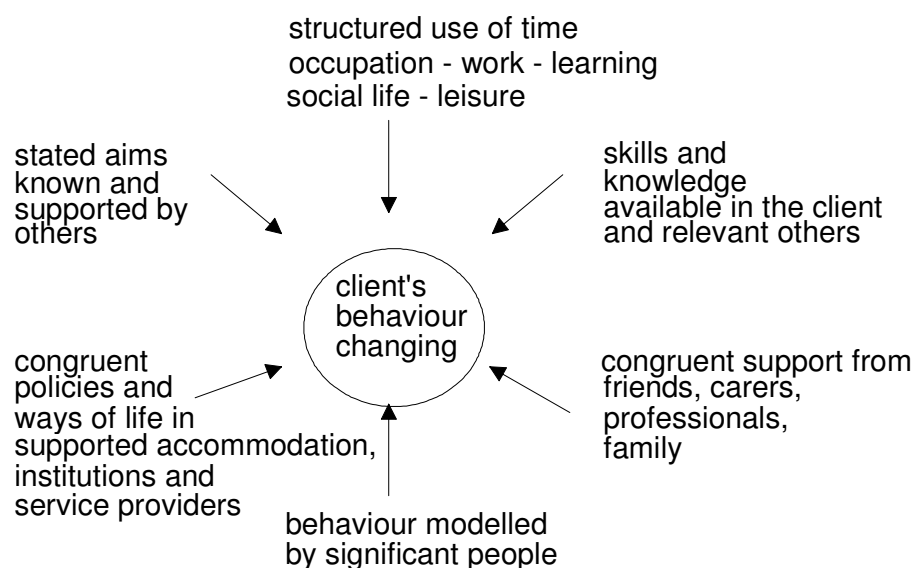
structured use of time
occupation - work - learning
social life - leisure

stated aims known and supported by others

skills and knowledge available in the client and relevant others

client's behaviour changing

congruent policies and ways of life in supported accommodation, institutions and service providers

congruent support from friends, carers, professionals, family

behaviour modelled by significant people